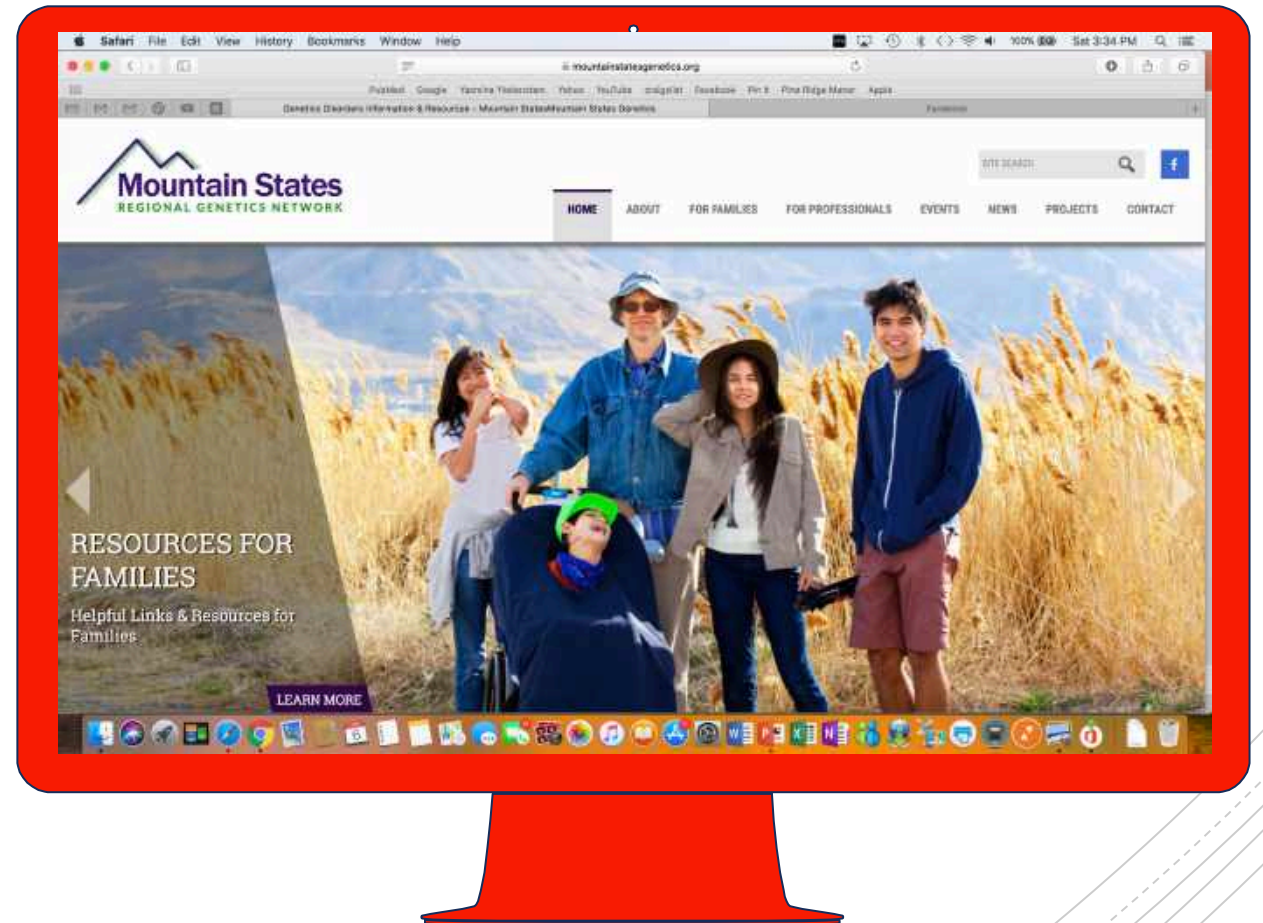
Safari File Edit View History Bookmarks Window Help

100% Sat 3:34 PM

mountainstatesgenetics.org

PubMed Google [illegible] Yahoo YouTube craigslist Facebook Pin It Pine Ridge Manor Apple

Genetics Disorders Information & Resources – Mountain StatesMountain States Genetics

Facebook

Mountain States
REGIONAL GENETICS NETWORK

SITE SEARCH

HOME ABOUT FOR FAMILIES FOR PROFESSIONALS EVENTS NEWS PROJECTS CONTACT

RESOURCES FOR FAMILIES

Helpful Links & Resources for Families

LEARN MORE